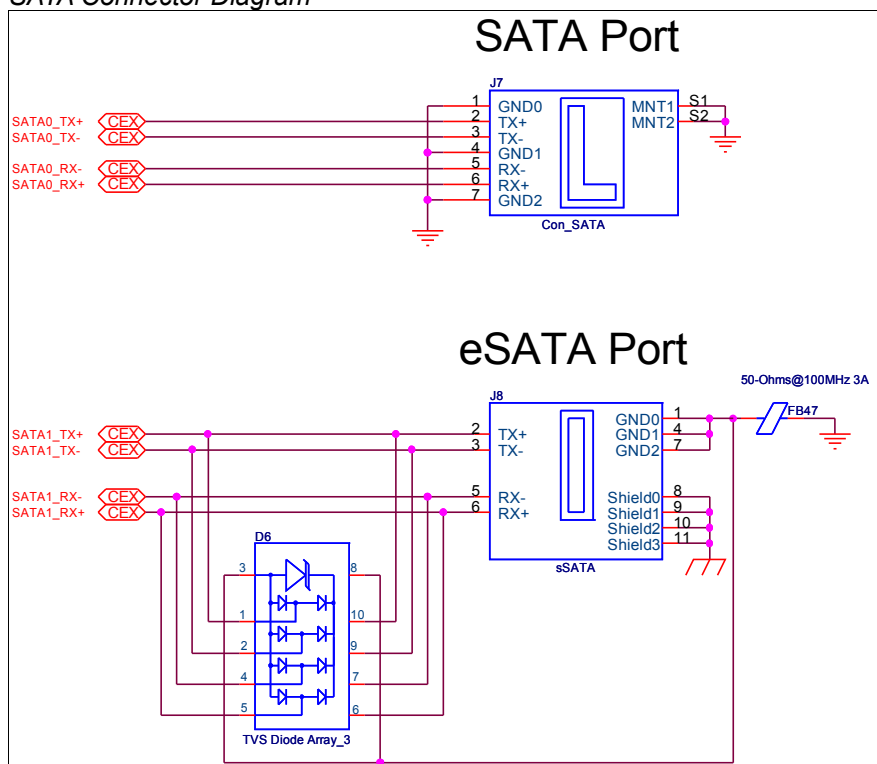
SATA Connector Diagram

SATA Port

J7

SATA0_TX+ CEX
SATA0_TX- CEX
SATA0_RX- CEX
SATA0_RX+ CEX

1 GND0
2 TX+
3 TX-
4 GND1
5 RX-
6 RX+
7 GND2

MNT1 S1
MNT2 S2

Con_SATA

eSATA Port

50-Ohms@100MHz 3A

J8

FB47

SATA1_TX+ CEX
SATA1_TX- CEX
SATA1_RX- CEX
SATA1_RX+ CEX

2 TX+
3 TX-
5 RX-
6 RX+

GND0 1
GND1 4
GND2 7
Shield0 8
Shield1 9
Shield2 10
Shield3 11

sSATA

D6

3 8
1 10
2 9
4 7
5 6

TVS Diode Array_3